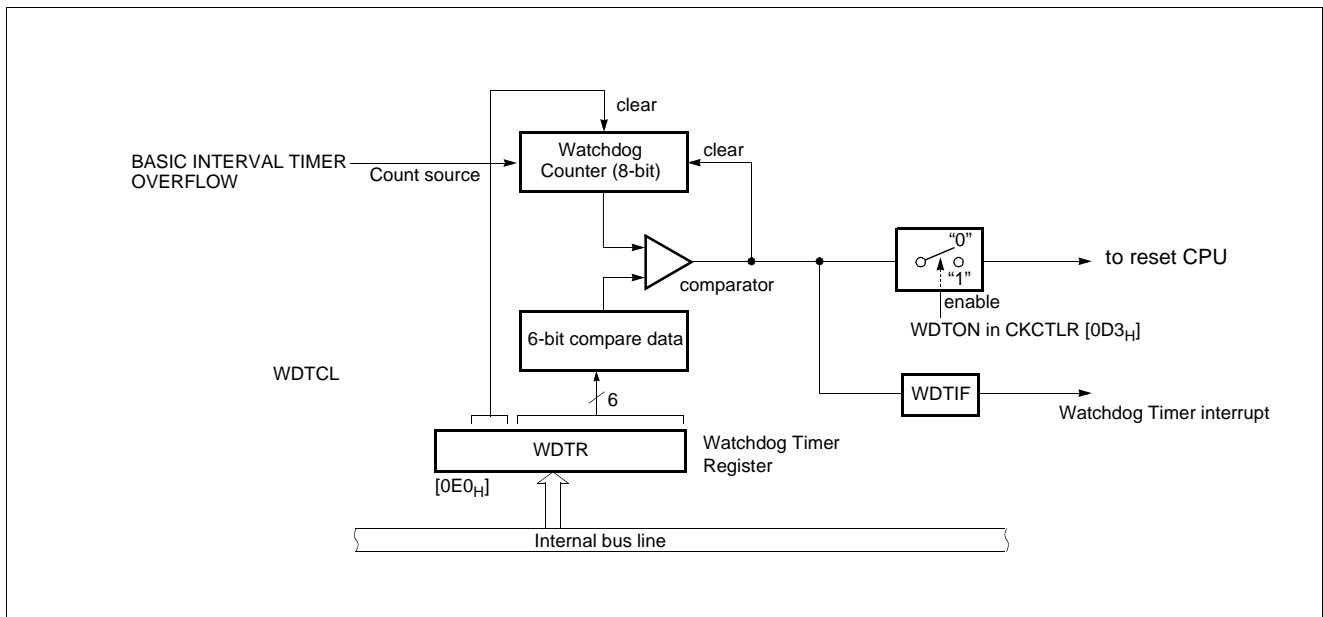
clear

BASIC INTERVAL TIMER OVERFLOW

Count source

Watchdog Counter (8-bit)

clear

comparator

"0"

"1"

to reset CPU

enable

WDTON in CKCTLR [$0D3_H$]

6-bit compare data

WDTCL

6

WDTIF

Watchdog Timer interrupt

WDTR

Watchdog Timer Register

[$0E0_H$]

Internal bus line